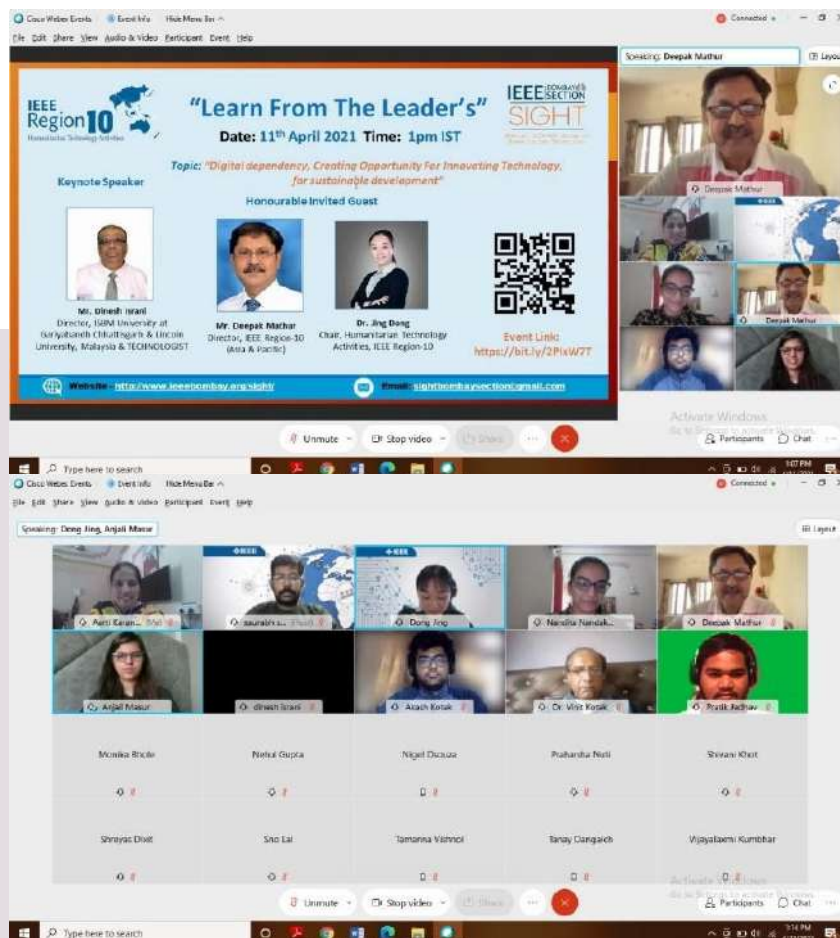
Cisco Webex Events Event Info Hide Menu Bar

File Edit Share View Audio & Video Participant Event Help

Connected

Speaking: Deepak Mathur

Layout

IEEE Region 10 Humanitarian Technology Activities

"Learn From The Leader's"

Date: 11th April 2021 Time: 1pm IST

IEEE BOMBAY SECTION SIGHT

Topic: "Digital dependency, Creating Opportunity For Innovating Technology, for sustainable development"

Keynote Speaker

Honourable Invited Guest

Mr. Dinesh Israni
Director, ISBM University at Gariyaband Chhattisgarh & Lincoln University, Malaysia & TECHNOLOGIST

Mr. Deepak Mathur
Director, IEEE Region-10 (Asia & Pacific)

Dr. Jing Dong
Chair, Humanitarian Technology Activities, IEEE Region-10

Event Link:
https://bit.ly/2PixW7T

Website - http://www.ieeebombay.org/sight/

Email - sightbombaysection@gmail.com

Deepak Mathur

Deepak Mathur

Unmute Stop video Share

Activate Windows
Go to Settings to activate Windows.

Participants Chat

Type here to search

1:07 PM

Cisco Webex Events Event Info Hide Menu Bar

File Edit Share View Audio & Video Participant Event Help

Connected

Speaking: Dong Jing, Anjali Masur

Layout

Aarti Karan...

saurabh s...

Dong Jing

Nandita Nandak...

Deepak Mathur

Anjali Masur

dinesh israni

Akash Kotak

Dr. Vinit Kotak

Pratik Jadhav

Monika Bhole

Nehul Gupta

Nigel Dsouza

Prahardha Nuli

Shivani Khot

Shreyas Dixit

Sno Lal

Tamanna Vishnoi

Tanay Dangaich

Vijayalaxmi Kumbhar

Unmute Stop video Share

Activate Windows
Go to Settings to activate Windows.

Participants Chat

Type here to search

3:14 PM